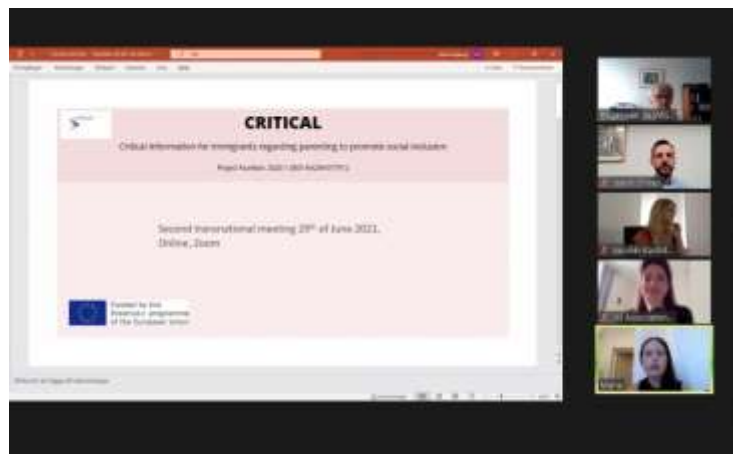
CRITICAL

Critical information for immigrants regarding parenting to promote social inclusion

Project Number: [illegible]

Second transnational meeting 29th of June 2021. Online, Zoom

Funded by the Erasmus+ programme of the European Union